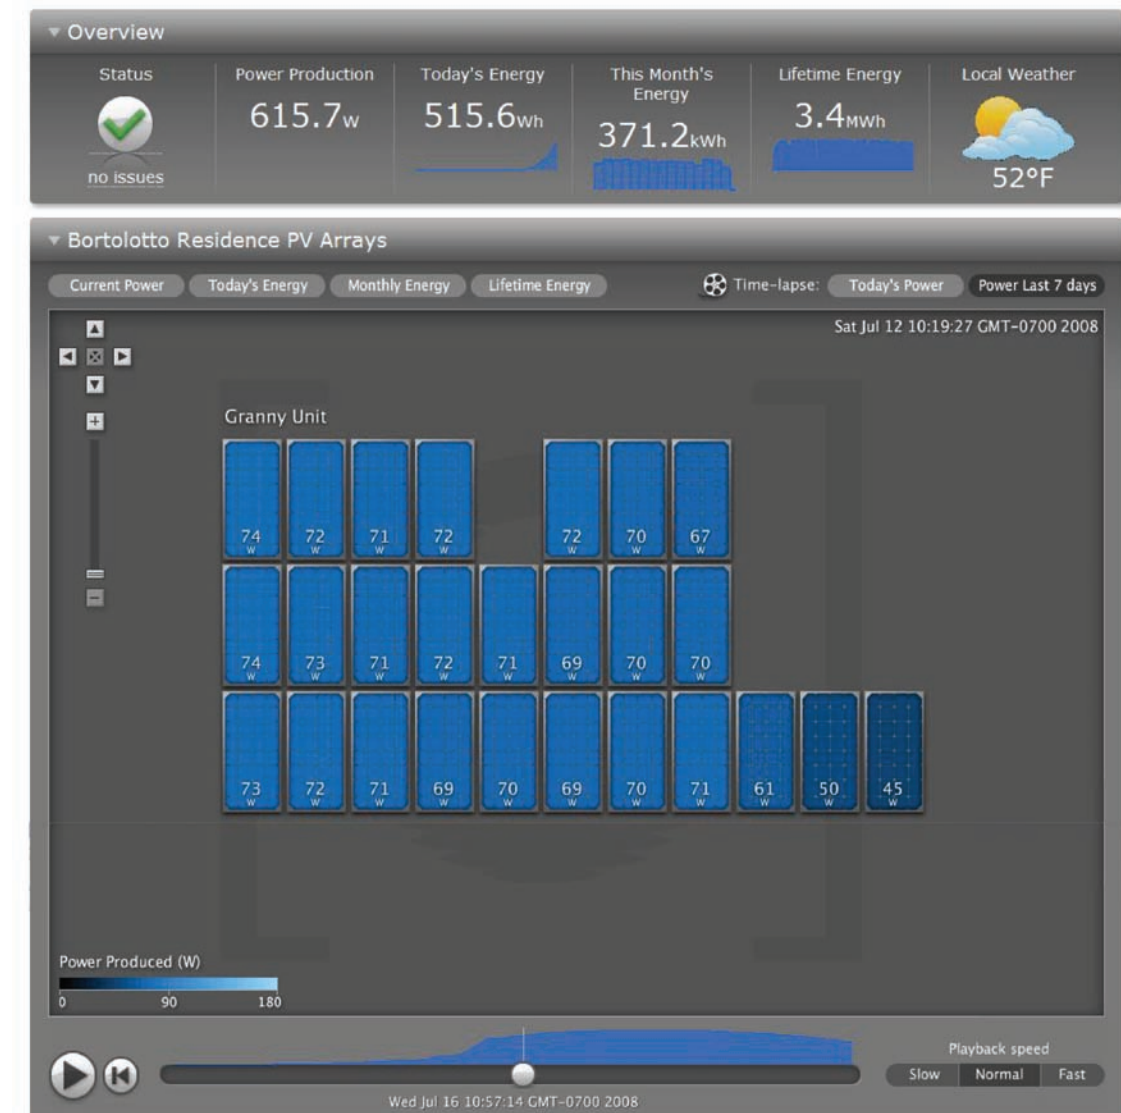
Overview

Status
no issues

Power Production
615.7w

Today's Energy
515.6wh

This Month's Energy
371.2kWh

Lifetime Energy
3.4MWh

Local Weather
52°F

Bortolotto Residence PV Arrays

Current Power | Today's Energy | Monthly Energy | Lifetime Energy | Time-lapse: | Today's Power | Power Last 7 days

Sat Jul 12 10:19:27 GMT-0700 2008

Granny Unit

74 W | 72 W | 71 W | 72 W | 72 W | 70 W | 67 W

74 W | 73 W | 71 W | 72 W | 71 W | 69 W | 70 W | 70 W

73 W | 72 W | 71 W | 69 W | 70 W | 69 W | 70 W | 71 W | 61 W | 50 W | 45 W

Power Produced (W)
0 90 180

Playback speed
Slow | Normal | Fast

Wed Jul 16 10:57:14 GMT-0700 2008